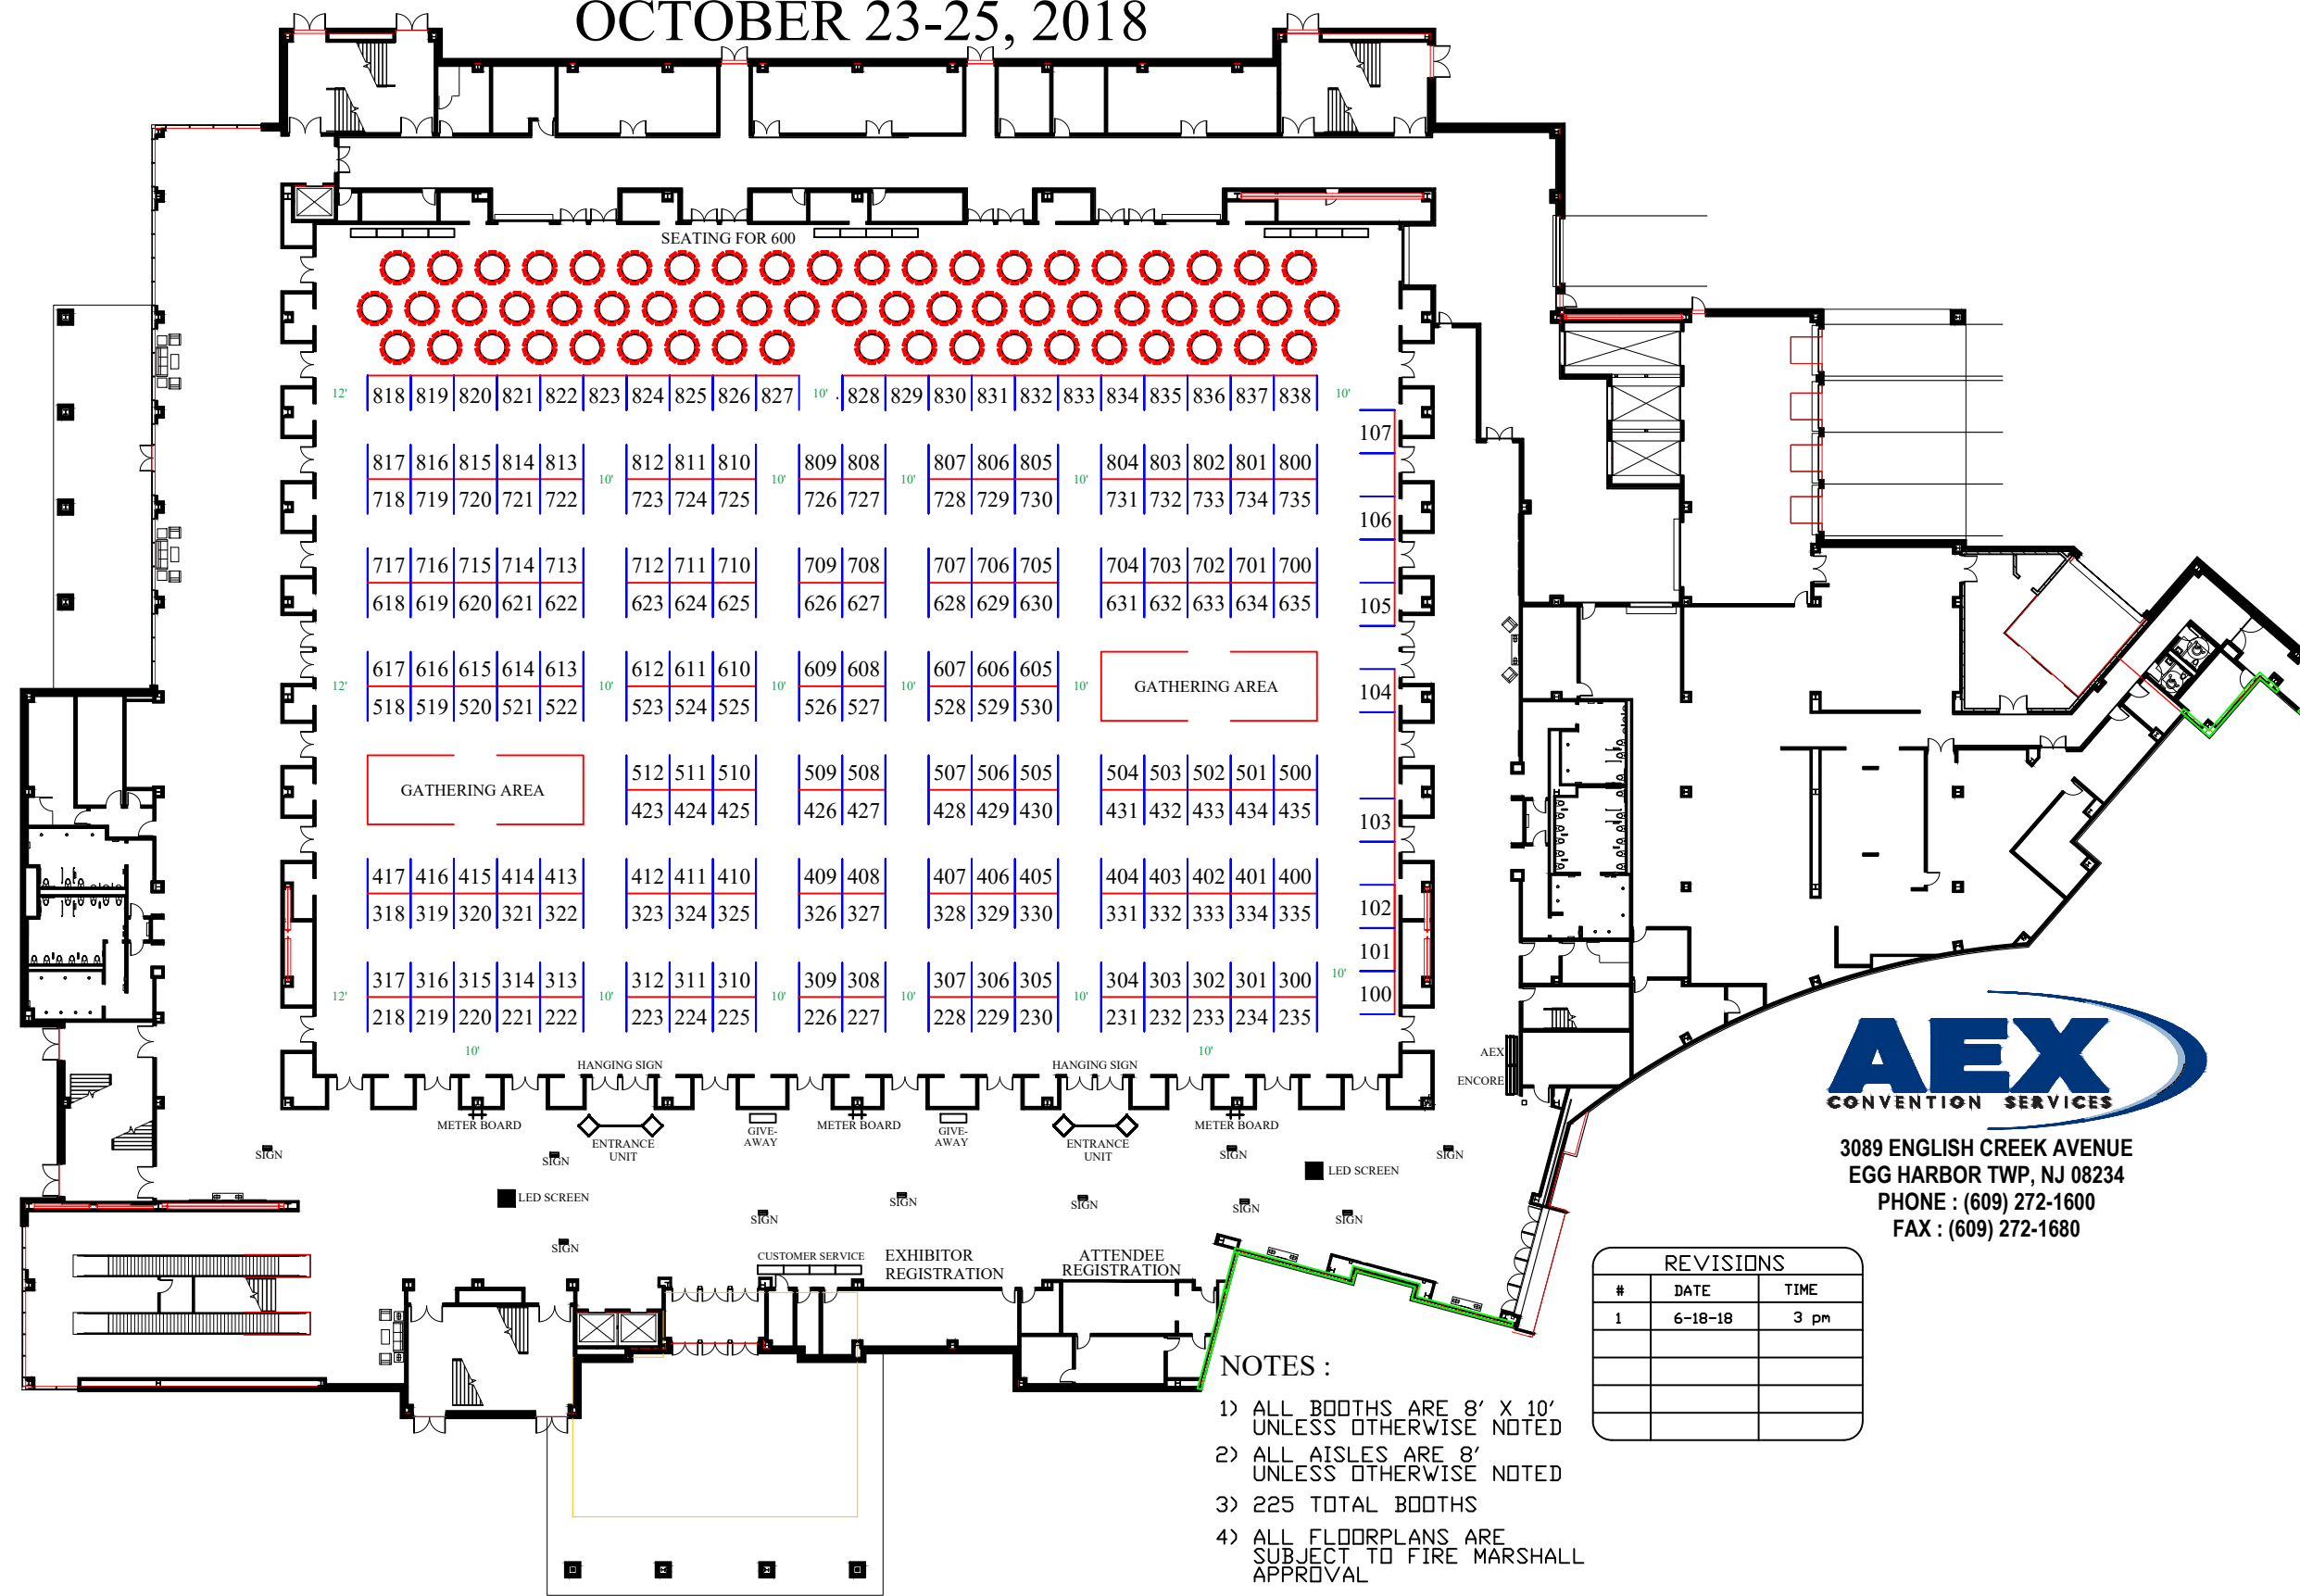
OCTOBER 23-25, 2018

SEATING FOR 600

12' 818 819 820 821 822 823 824 825 826 827 10' 828 829 830 831 832 833 834 835 836 837 838 10'

107

817 816 815 814 813 10' 812 811 810 10' 809 808 10' 807 806 805 10' 804 803 802 801 800
718 719 720 721 722 723 724 725 726 727 728 729 730 731 732 733 734 735

106

717 716 715 714 713 712 711 710 709 708 707 706 705 704 703 702 701 700
618 619 620 621 622 623 624 625 626 627 628 629 630 631 632 633 634 635

105

12' 617 616 615 614 613 10' 612 611 610 10' 609 608 10' 607 606 605 10' GATHERING AREA
518 519 520 521 522 523 524 525 526 527 528 529 530

104

GATHERING AREA 512 511 510 509 508 507 506 505 504 503 502 501 500
423 424 425 426 427 428 429 430 431 432 433 434 435

103

417 416 415 414 413 412 411 410 409 408 407 406 405 404 403 402 401 400
318 319 320 321 322 323 324 325 326 327 328 329 330 331 332 333 334 335

102

101

12' 317 316 315 314 313 10' 312 311 310 10' 309 308 10' 307 306 305 10' 304 303 302 301 300 10'
218 219 220 221 222 223 224 225 226 227 228 229 230 231 232 233 234 235

100

10' 10'

HANGING SIGN HANGING SIGN

AEX
ENCORE

METER BOARD ENTRANCE UNIT GIVE-AWAY METER BOARD GIVE-AWAY ENTRANCE UNIT METER BOARD

SIGN SIGN SIGN SIGN
LED SCREEN LED SCREEN
SIGN SIGN SIGN SIGN SIGN SIGN

CUSTOMER SERVICE EXHIBITOR REGISTRATION ATTENDEE REGISTRATION

AEX CONVENTION SERVICES

3089 ENGLISH CREEK AVENUE
EGG HARBOR TWP, NJ 08234
PHONE : (609) 272-1600
FAX : (609) 272-1680

REVISIONS
| # | DATE | TIME |
|---|---|---|
| 1 | 6-18-18 | 3 pm |
| | | |
| | | |
| | | |

NOTES :
1) ALL BOOTHS ARE 8' X 10' UNLESS OTHERWISE NOTED
2) ALL AISLES ARE 8' UNLESS OTHERWISE NOTED
3) 225 TOTAL BOOTHS
4) ALL FLOORPLANS ARE SUBJECT TO FIRE MARSHALL APPROVAL